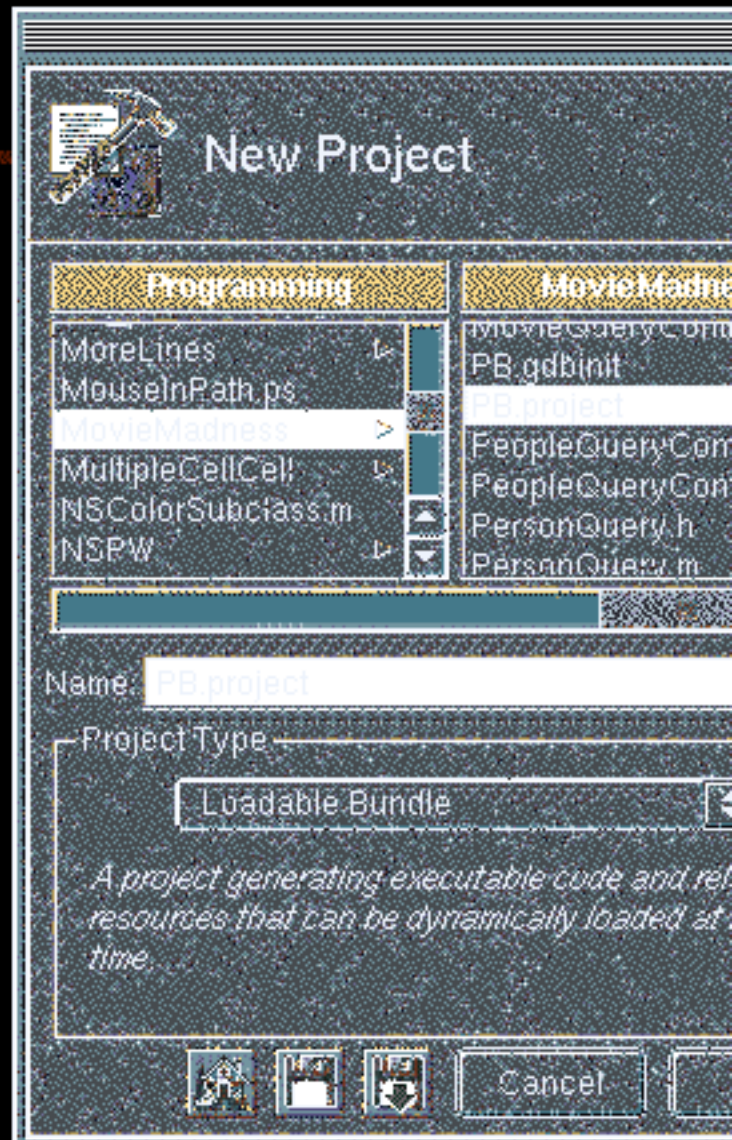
New Project

Programming

MovieMadne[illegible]

MoreLines
MouseInPath.ps
MovieMadness
MultipleCellCell
NSColorSubclass.m
NSPW

MovieQueryCo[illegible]
PB.gdbinit
PB.project
PeopleQueryCon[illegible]
PeopleQueryCon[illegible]
PersonQuery.h
PersonQuery.m

Name: PB.project

Project Type

Loadable Bundle

A project generating executable code and rel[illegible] resources that can be dynamically loaded at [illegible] time.

Cancel